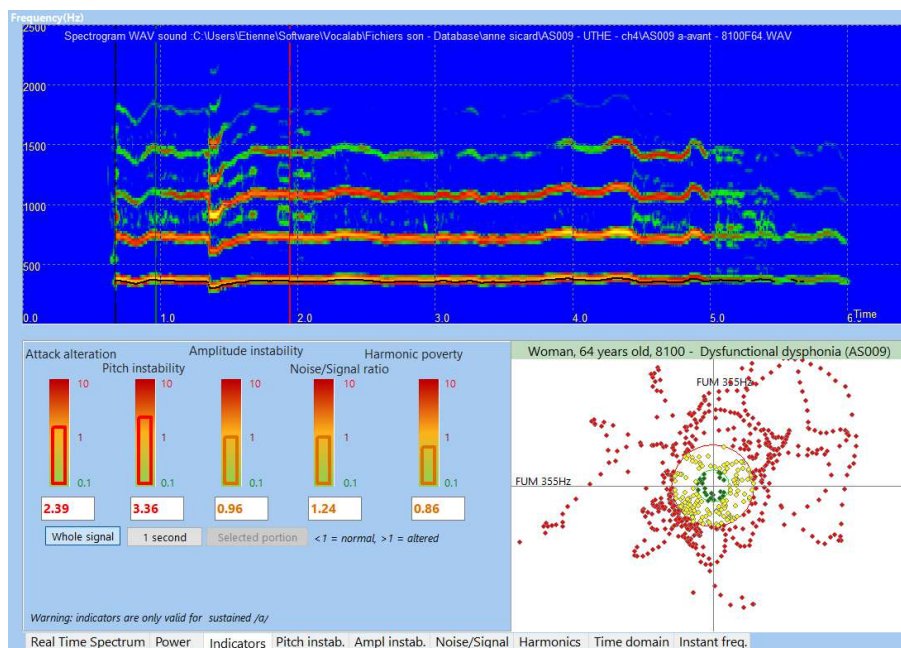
Frequency(Hz)
2500
Spectrogram WAV sound :C:\Users\Etienne\Software\Vocalab\Fichiers son - Database\anne sicard\AS009 - UTHE - ch4\AS009 a-avant - 8100F64.WAV
2000
1500
1000
500
0.0
1.0
2.0
3.0
4.0
5.0
6.
Time

Attack alteration
Amplitude instability
Harmonic poverty
Pitch instability
Noise/Signal ratio
10
1
0.1
10
1
0.1
10
1
0.1
10
1
0.1
10
1
0.1
2.39
3.36
0.96
1.24
0.86
Whole signal
1 second
Selected portion
<1 = normal, >1 = altered

Warning: indicators are only valid for sustained /a/

Woman, 64 years old, 8100 - Dysfunctional dysphonia (AS009)
FUM 355Hz
FUM 355Hz

Real Time Spectrum | Power | Indicators | Pitch instab. | Ampl instab. | Noise/Signal | Harmonics | Time domain | Instant freq.